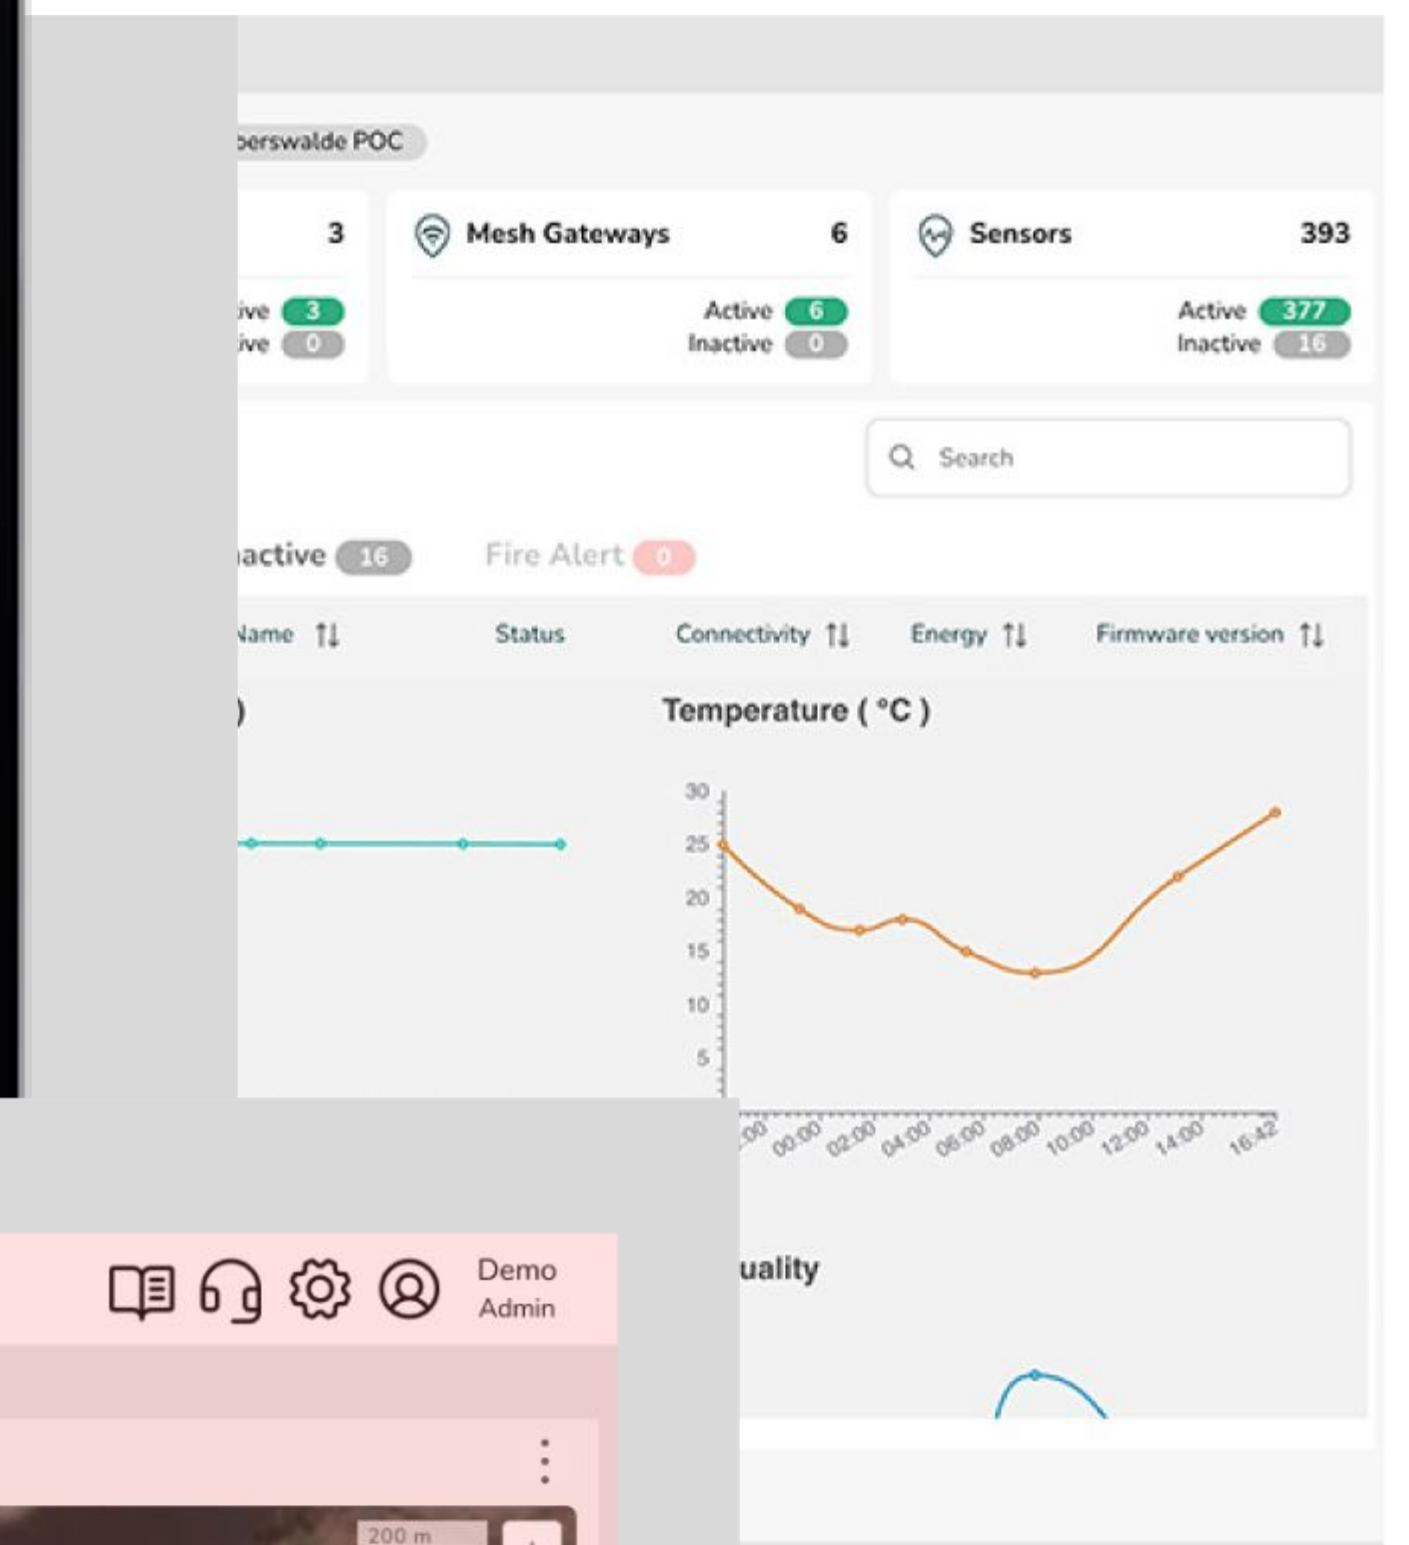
berswalde POC

3

ive 3
ive 0

Mesh Gateways 6

Active 6
Inactive 0

Sensors 393

Active 377
Inactive 16

Search

active 16 Fire Alert 0

Name ⇅ Status Connectivity ⇅ Energy ⇅ Firmware version ⇅

)

Temperature ( °C )

30
25
20
15
10
5

:00 00:00 02:00 04:00 06:00 08:00 10:00 12:00 14:00 16:42

uality

Demo Admin

200 m